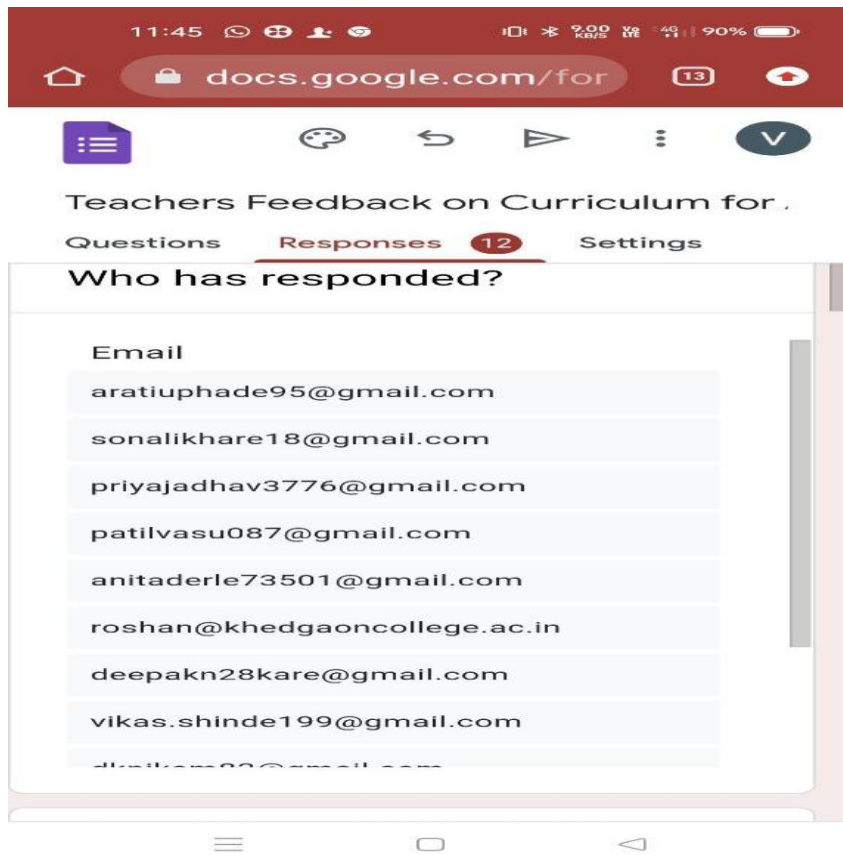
11:45 9.00 KB/S 90%

docs.google.com/for 13

V

Teachers Feedback on Curriculum for

Questions Responses 12 Settings

Who has responded?

Email

aratiuphade95@gmail.com

sonalikhare18@gmail.com

priyajadhav3776@gmail.com

patilvasu087@gmail.com

anitaderle73501@gmail.com

roshan@khedgaoncollege.ac.in

deepakn28kare@gmail.com

vikas.shinde199@gmail.com

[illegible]